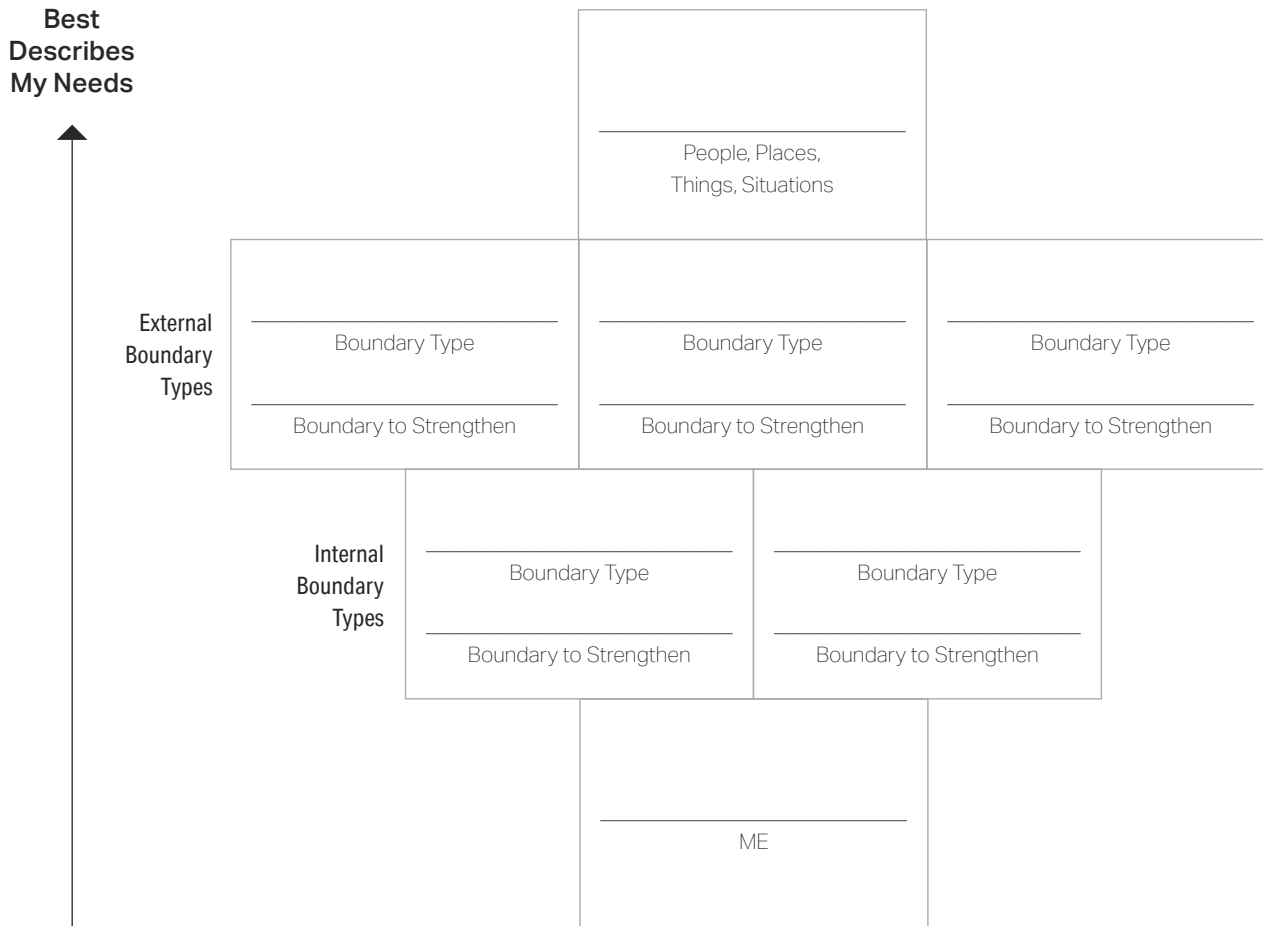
Best Describes My Needs

People, Places, Things, Situations

External Boundary Types

Boundary Type

Boundary to Strengthen

Boundary Type

Boundary to Strengthen

Boundary Type

Boundary to Strengthen

Internal Boundary Types

Boundary Type

Boundary to Strengthen

Boundary Type

Boundary to Strengthen

ME